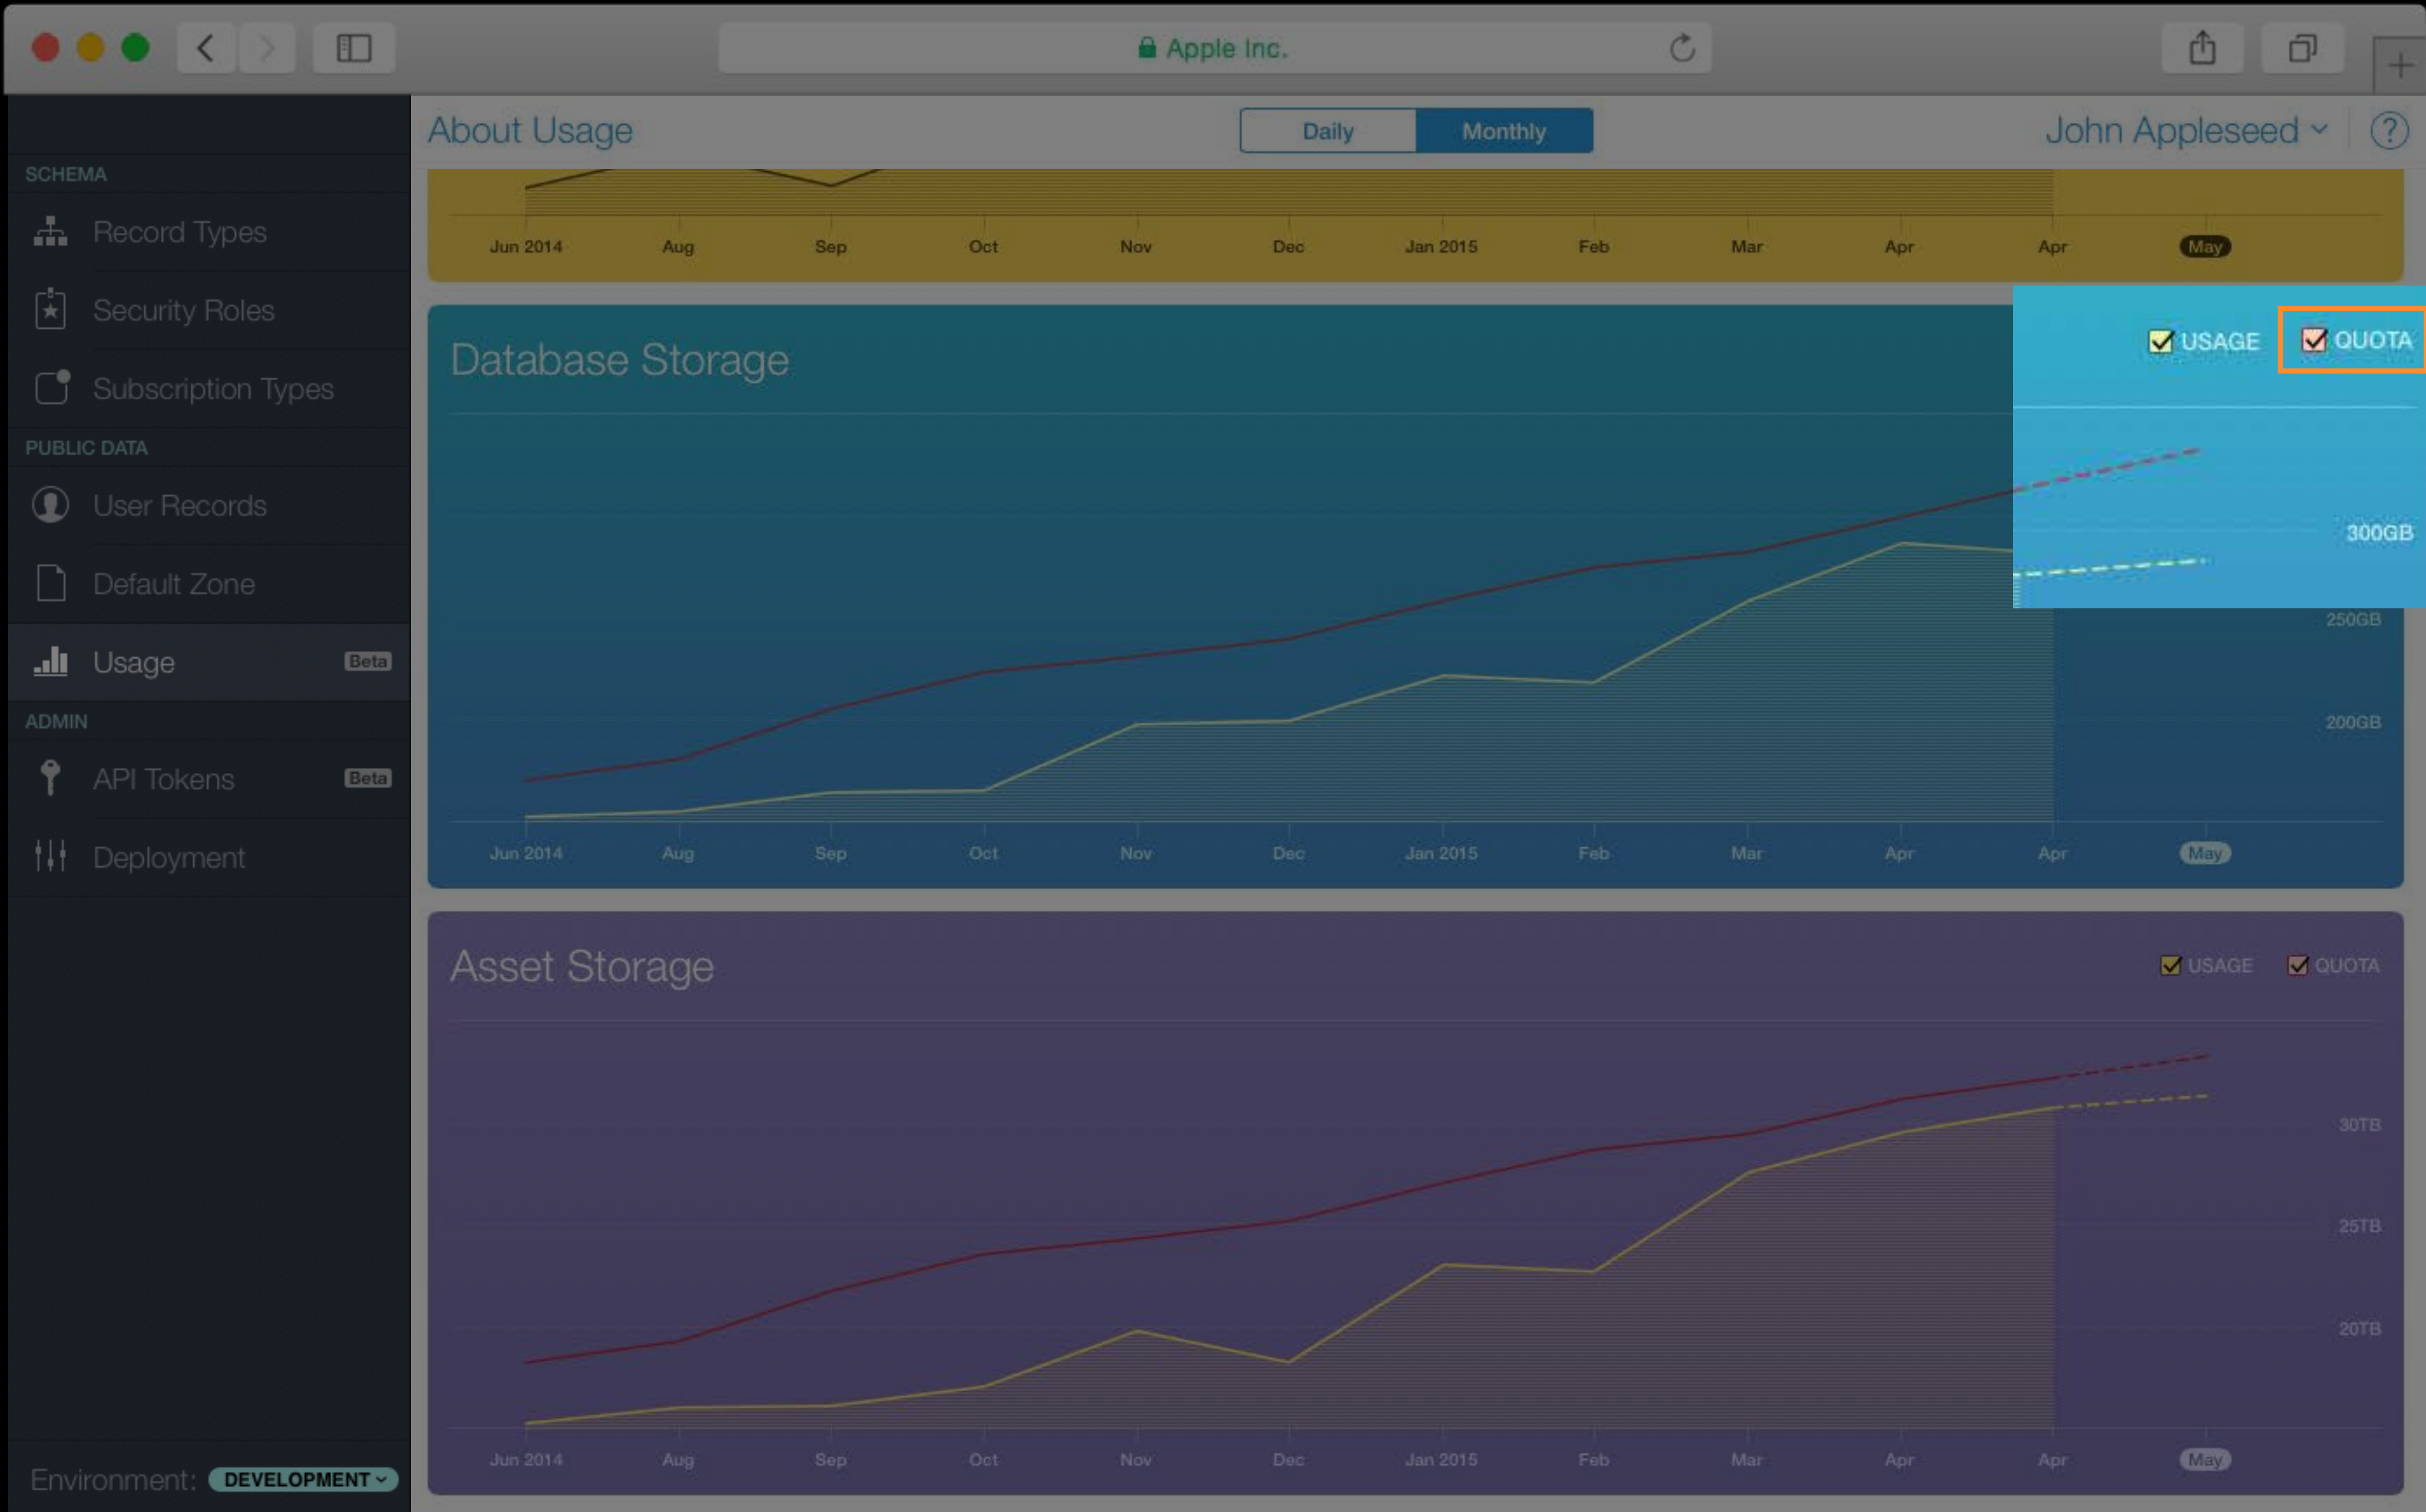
Apple Inc.

About Usage

Daily Monthly

John Appleseed

?

SCHEMA

Record Types

Security Roles

Subscription Types

PUBLIC DATA

User Records

Default Zone

Usage Beta

ADMIN

API Tokens Beta

Deployment

Environment: DEVELOPMENT

Jun 2014 Aug Sep Oct Nov Dec Jan 2015 Feb Mar Apr Apr May

Database Storage

USAGE QUOTA

300GB

250GB

200GB

Jun 2014 Aug Sep Oct Nov Dec Jan 2015 Feb Mar Apr Apr May

Asset Storage

USAGE QUOTA

30TB

25TB

20TB

Jun 2014 Aug Sep Oct Nov Dec Jan 2015 Feb Mar Apr Apr May